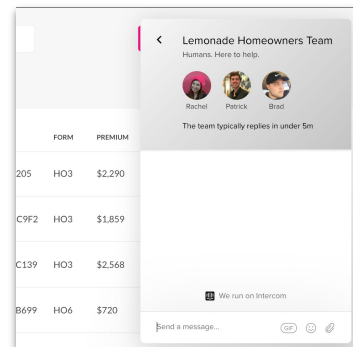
| | FORM | PREMIUM |
|---|---|---|
| 205 | HO3 | $2,290 |
| C9F2 | HO3 | $1,859 |
| C139 | HO3 | $2,568 |
| B699 | HO6 | $720 |

<

Lemonade Homeowners Team

Humans. Here to help.

Rachel Patrick Brad

The team typically replies in under 5m

We run on Intercom

Send a message...

GIF